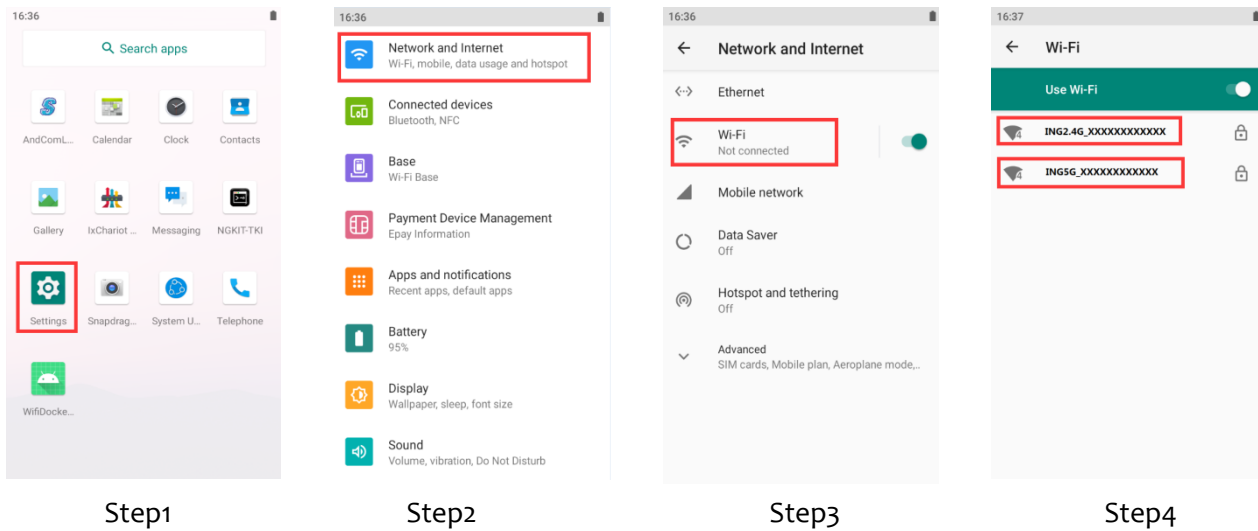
16:36

Search apps

AndComL...
Calendar
Clock
Contacts
Gallery
IxChariot ...
Messaging
NGKIT-TKI
Settings
Snapdrag...
System U...
Telephone
WifiDocke...

Step1

16:36

Network and Internet
Wi-Fi, mobile, data usage and hotspot

Connected devices
Bluetooth, NFC

Base
Wi-Fi Base

Payment Device Management
Epay Information

Apps and notifications
Recent apps, default apps

Battery
95%

Display
Wallpaper, sleep, font size

Sound
Volume, vibration, Do Not Disturb

Step2

16:36

Network and Internet

Ethernet

Wi-Fi
Not connected

Mobile network

Data Saver
Off

Hotspot and tethering
Off

Advanced
SIM cards, Mobile plan, Aeroplane mode,...

Step3

16:37

Wi-Fi

Use Wi-Fi

ING2.4G_XXXXXXXXXXXX

ING5G_XXXXXXXXXXXX

Step4